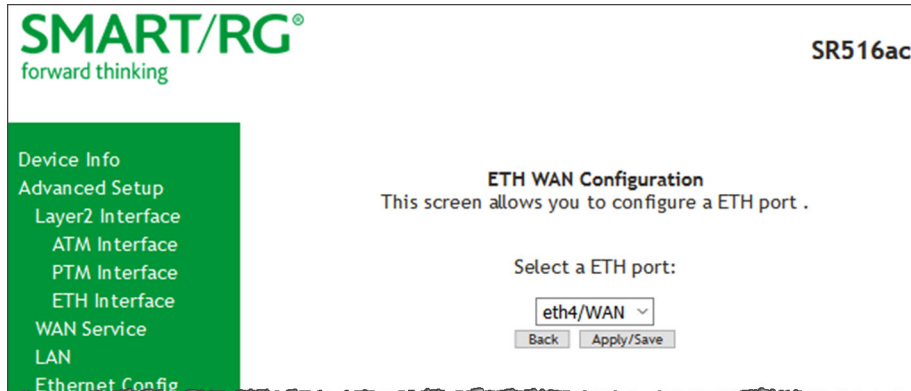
SMART/RG®
forward thinking

SR516ac

Device Info
Advanced Setup
Layer2 Interface
ATM Interface
PTM Interface
ETH Interface
WAN Service
LAN
Ethernet Config

ETH WAN Configuration
This screen allows you to configure a ETH port .

Select a ETH port:

eth4/WAN

Back Apply/Save